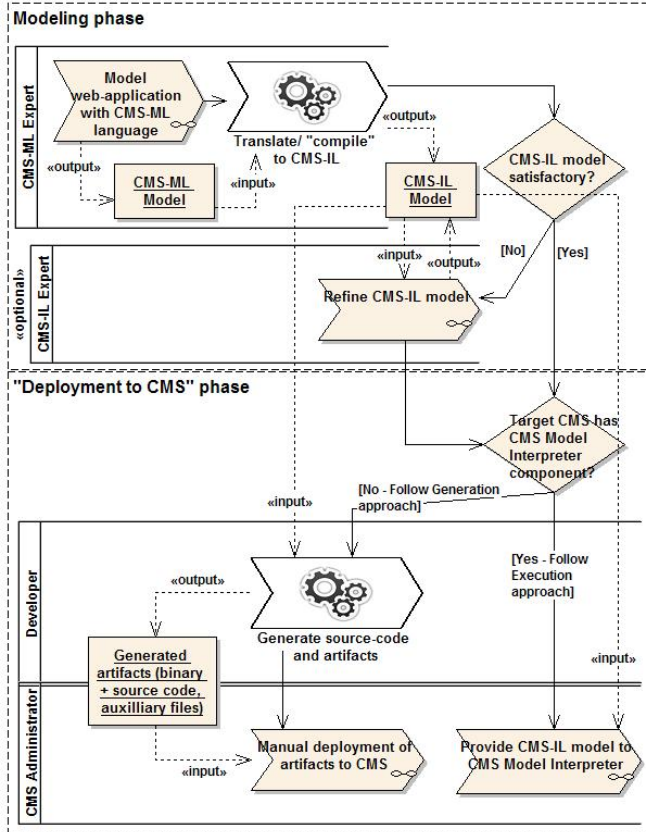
Modeling phase

CMS-ML Expert

Model web-application with CMS-ML language

Translate/ "compile" to CMS-IL

«output»

«output»

CMS-ML Model

«input»

CMS-IL Model

CMS-IL model satisfactory?

«input»

«output»

[No]

[Yes]

«optional» CMS-IL Expert

Refine CMS-IL model

"Deployment to CMS" phase

Target CMS has CMS Model Interpreter component?

«input»

[No - Follow Generation approach]

Developer

«output»

Generate source-code and artifacts

[Yes - Follow Execution approach]

Generated artifacts (binary + source code, auxilliary files)

«input»

CMS Administrator

«input»

Manual deployment of artifacts to CMS

Provide CMS-IL model to CMS Model Interpreter